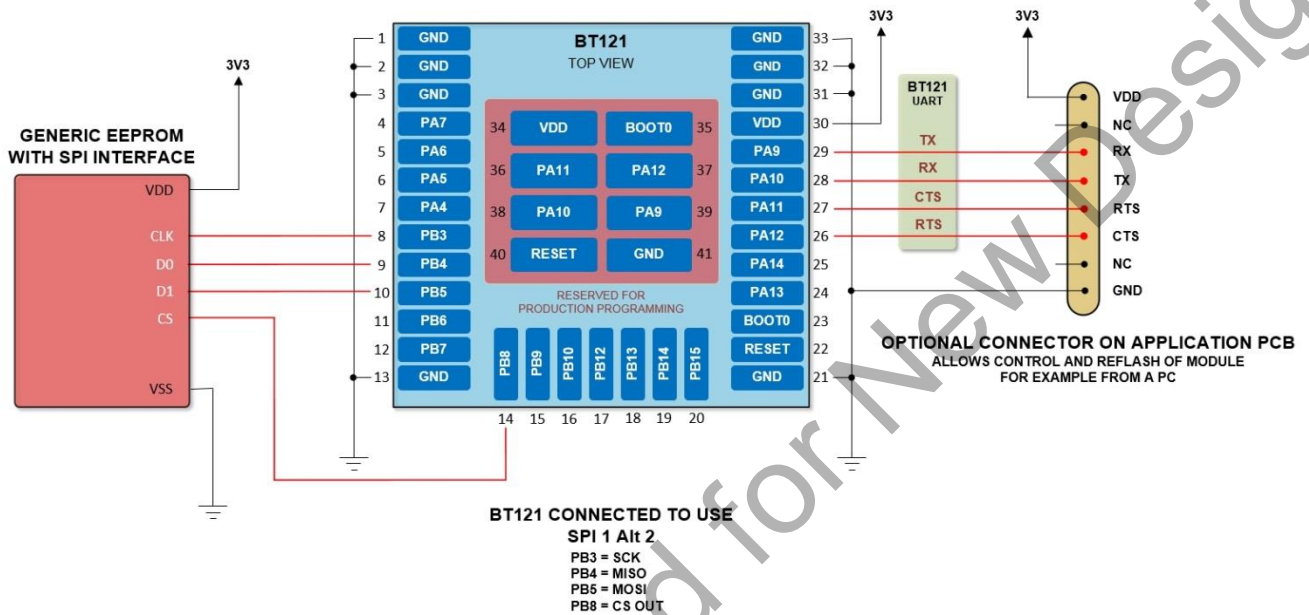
GENERIC EEPROM WITH SPI INTERFACE

3V3

VDD
CLK
D0
D1
CS
VSS

BT121
TOP VIEW

1 GND
2 GND
3 GND
4 PA7
5 PA6
6 PA5
7 PA4
8 PB3
9 PB4
10 PB5
11 PB6
12 PB7
13 GND

34 VDD
BOOT0 35
36 PA11
PA12 37
38 PA10
PA9 39
40 RESET
GND 41

RESERVED FOR PRODUCTION PROGRAMMING

PB8 PB9 PB10 PB12 PB13 PB14 PB15
14 15 16 17 18 19 20

GND 33
GND 32
GND 31
VDD 30
PA9 29
PA10 28
PA11 27
PA12 26
PA14 25
PA13 24
BOOT0 23
RESET 22
GND 21

3V3

BT121
UART
TX
RX
CTS
RTS

3V3

VDD
NC
RX
TX
RTS
CTS
NC
GND

OPTIONAL CONNECTOR ON APPLICATION PCB
ALLOWS CONTROL AND REFLASH OF MODULE
FOR EXAMPLE FROM A PC

BT121 CONNECTED TO USE
SPI 1 Alt 2
PB3 = SCK
PB4 = MISO
PB5 = MOSI
PB8 = CS OUT

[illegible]d for New Desig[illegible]